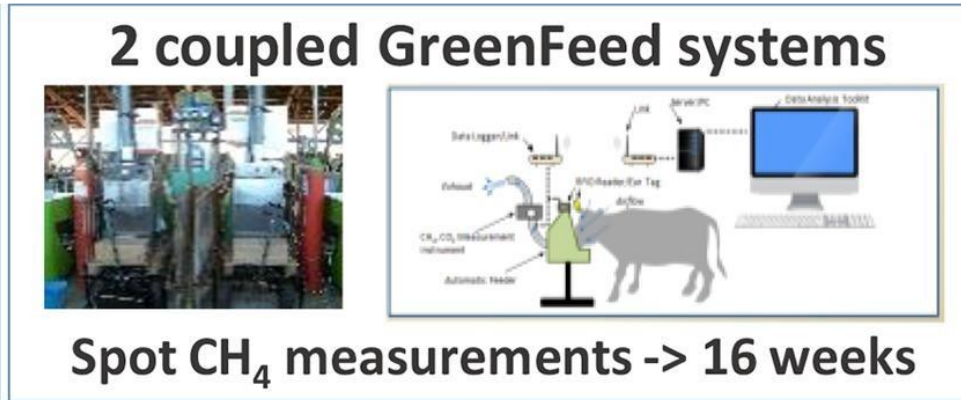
2 coupled GreenFeed systems

Data Logger/Link

Link

Server PC

Data Analysis Toolkit

Exhaust

RFID Reader/Ear Tag

Airflow

$CH_4$, $CO_2$ Measurement Instrument

Automatic Feeder

Spot $CH_4$ measurements -> 16 weeks